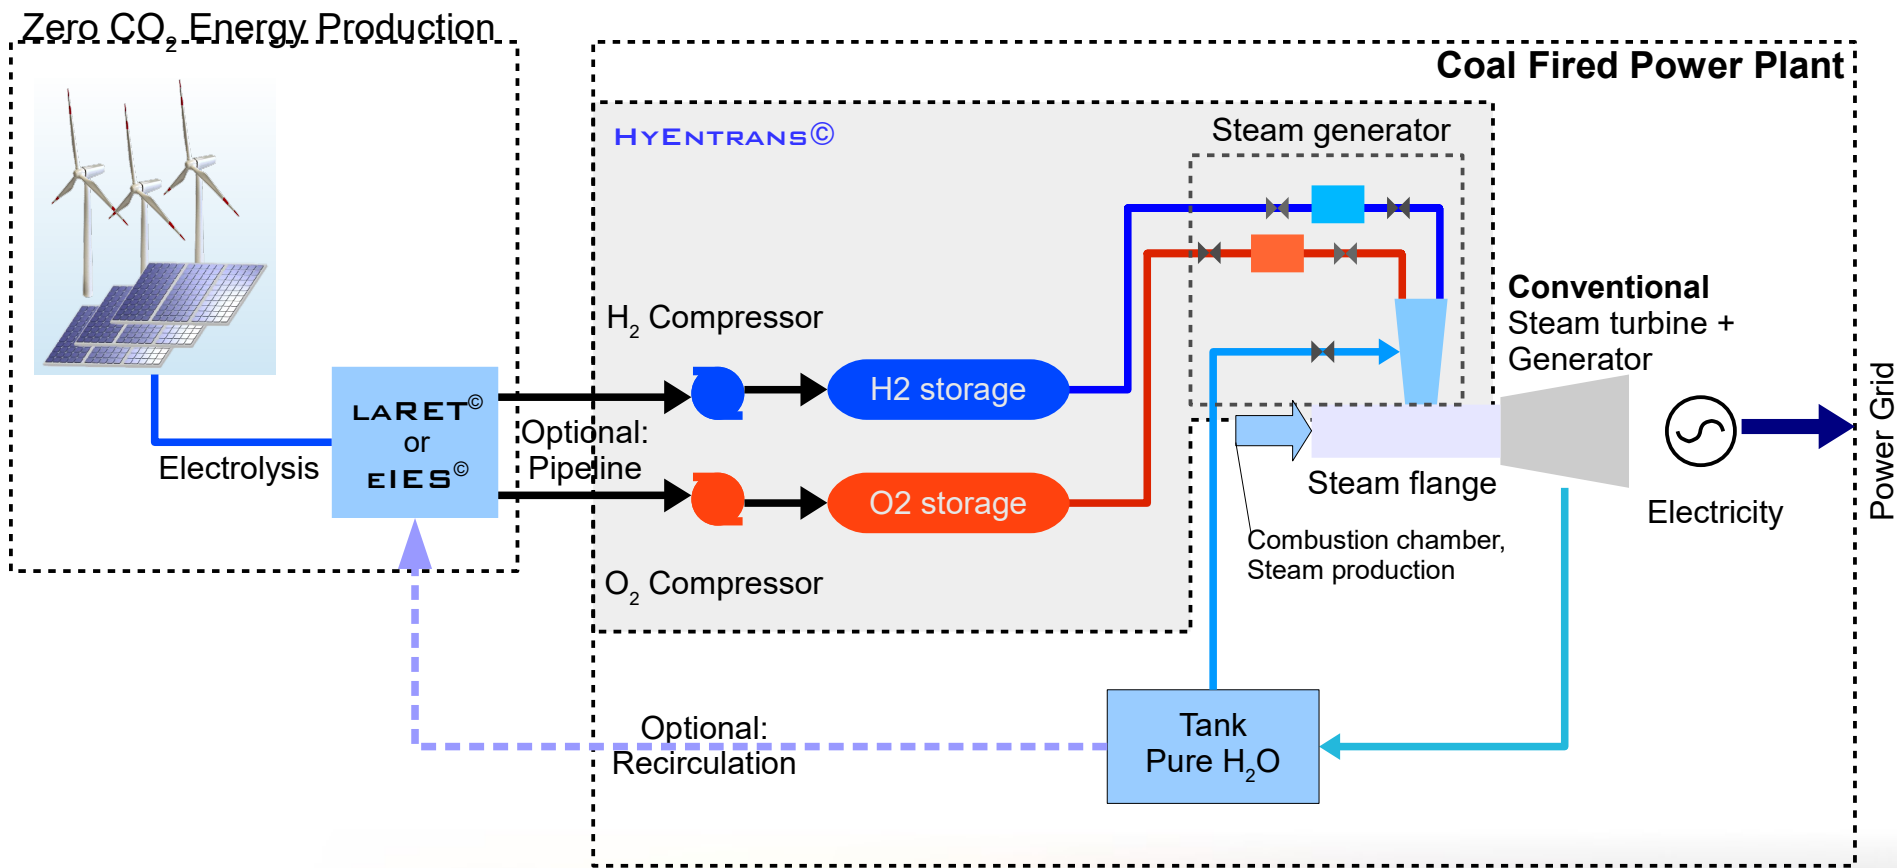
Zero $CO_2$ Energy Production

Coal Fired Power Plant

HyEntrans©

Steam generator

$H_2$ Compressor

H2 storage

O2 storage

$O_2$ Compressor

Conventional
Steam turbine +
Generator

Electricity

Power Grid

Electrolysis

LARET©
or
EIES©

Optional:
Pipeline

Steam flange

Combustion chamber,
Steam production

Optional:
Recirculation

Tank
Pure $H_2O$